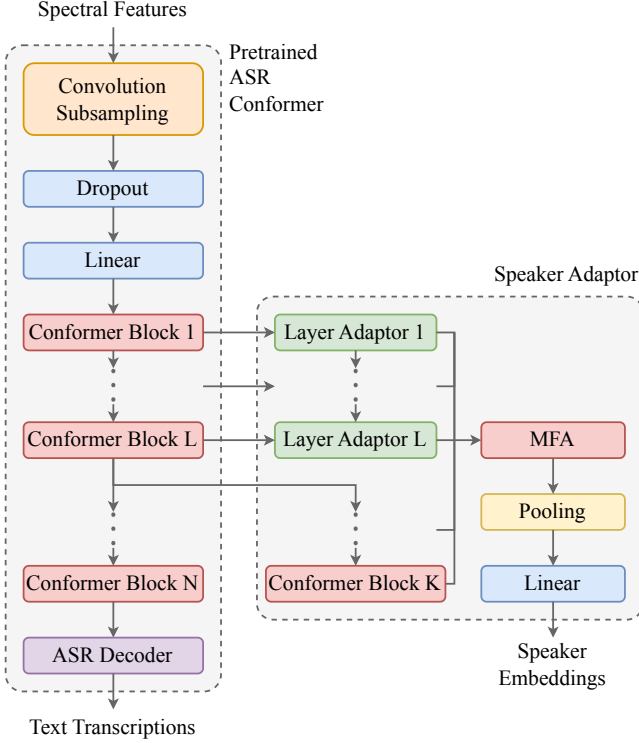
Spectral Features

Pretrained ASR Conformer

Convolution Subsampling

Dropout

Linear

Conformer Block 1

Conformer Block L

Conformer Block N

ASR Decoder

Text Transcriptions

Speaker Adaptor

Layer Adaptor 1

Layer Adaptor L

Conformer Block K

MFA

Pooling

Linear

Speaker Embeddings